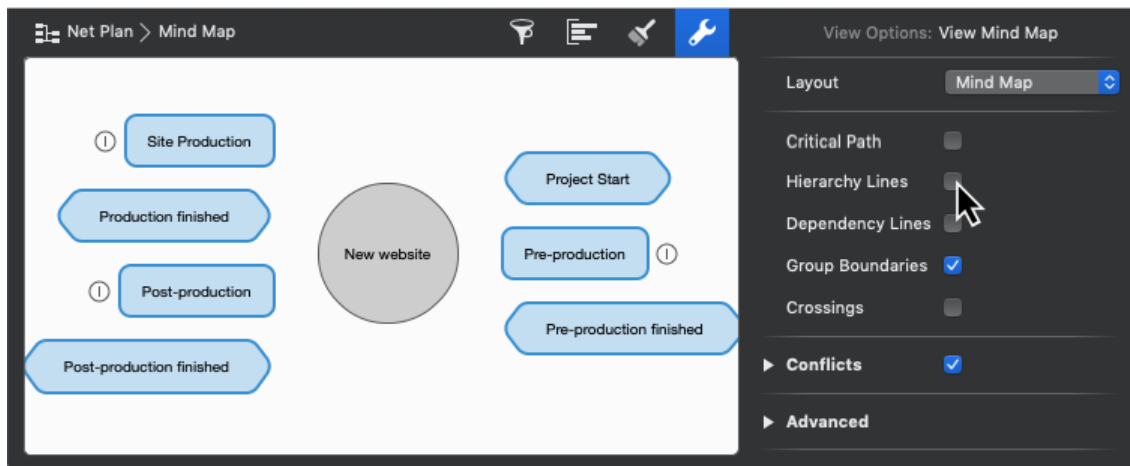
Net Plan > Mind Map

View Options: View Mind Map

Site Production

Production finished

Post-production

Post-production finished

New website

Project Start

Pre-production

Pre-production finished

Layout Mind Map

Critical Path

Hierarchy Lines

Dependency Lines

Group Boundaries

Crossings

Conflicts

Advanced